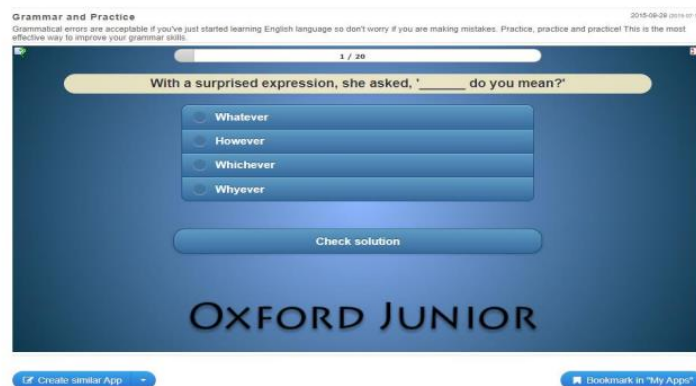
Grammar and Practice

2015-09-29 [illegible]

Grammatical errors are acceptable if you've just started learning English language so don't worry if you are making mistakes. Practice, practice and practice! This is the most effective way to improve your grammar skills.

1 / 20

With a surprised expression, she asked, '______ do you mean?'

Whatever

However

Whichever

Whyever

Check solution

OXFORD JUNIOR

Create similar App

Bookmark in "My Apps"